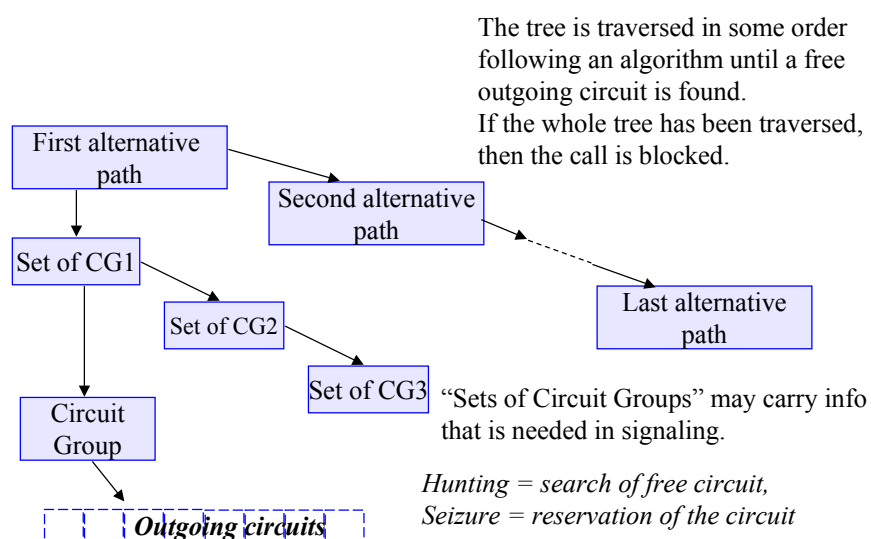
The tree is traversed in some order following an algorithm until a free outgoing circuit is found.
If the whole tree has been traversed, then the call is blocked.

First alternative path

Second alternative path

Last alternative path

Set of CG1

Set of CG2

Set of CG3

Circuit Group

Outgoing circuits

“Sets of Circuit Groups” may carry info that is needed in signaling.

*Hunting = search of free circuit,*
*Seizure = reservation of the circuit*